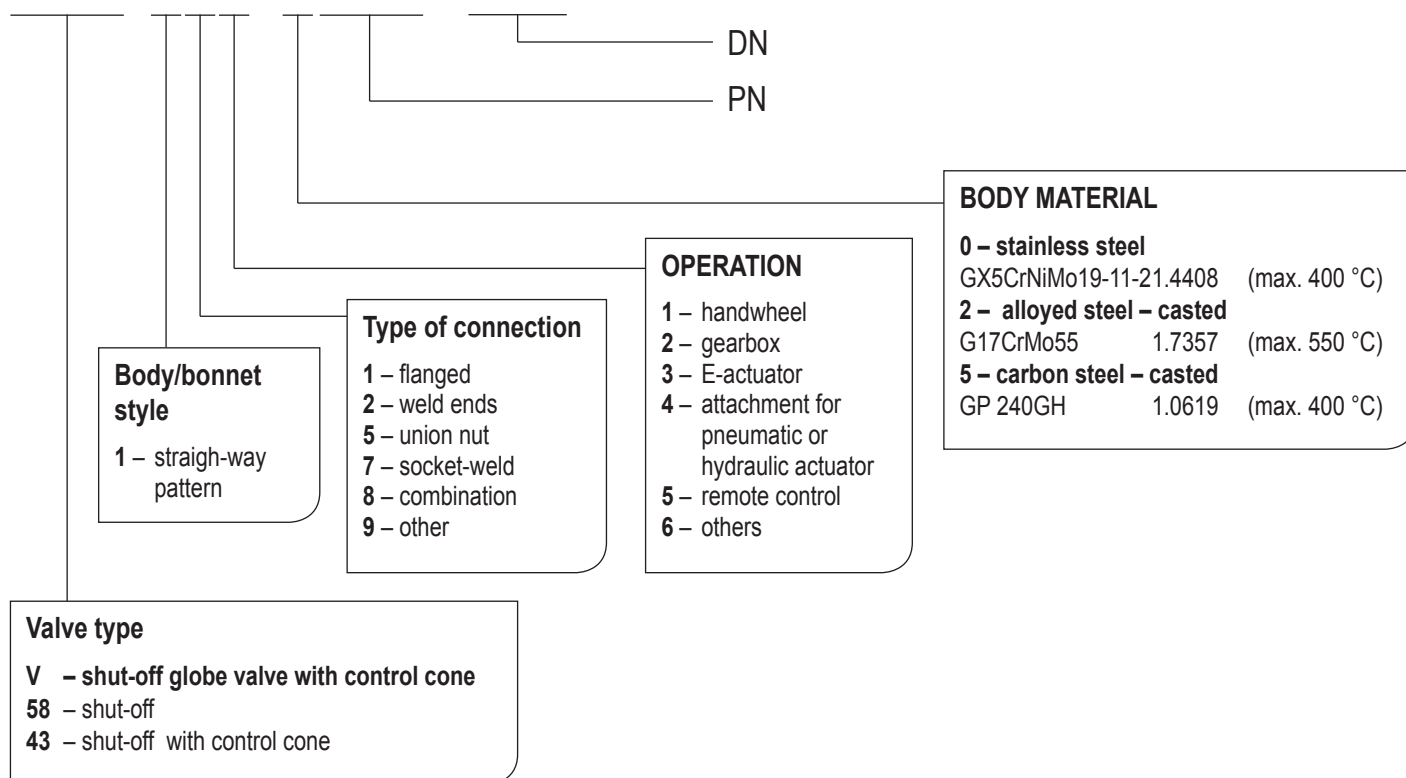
DN

PN

BODY MATERIAL

**0 – stainless steel**
GX5CrNiMo19-11-21.4408 (max. 400 °C)
**2 – alloyed steel – casted**
G17CrMo55 1.7357 (max. 550 °C)
**5 – carbon steel – casted**
GP 240GH 1.0619 (max. 400 °C)

OPERATION

**1** – handwheel
**2** – gearbox
**3** – E-actuator
**4** – attachment for pneumatic or hydraulic actuator
**5** – remote control
**6** – others

Type of connection

**1** – flanged
**2** – weld ends
**5** – union nut
**7** – socket-weld
**8** – combination
**9** – other

Body/bonnet style

**1** – straigh-way pattern

Valve type

**V – shut-off globe valve with control cone**
**58** – shut-off
**43** – shut-off with control cone